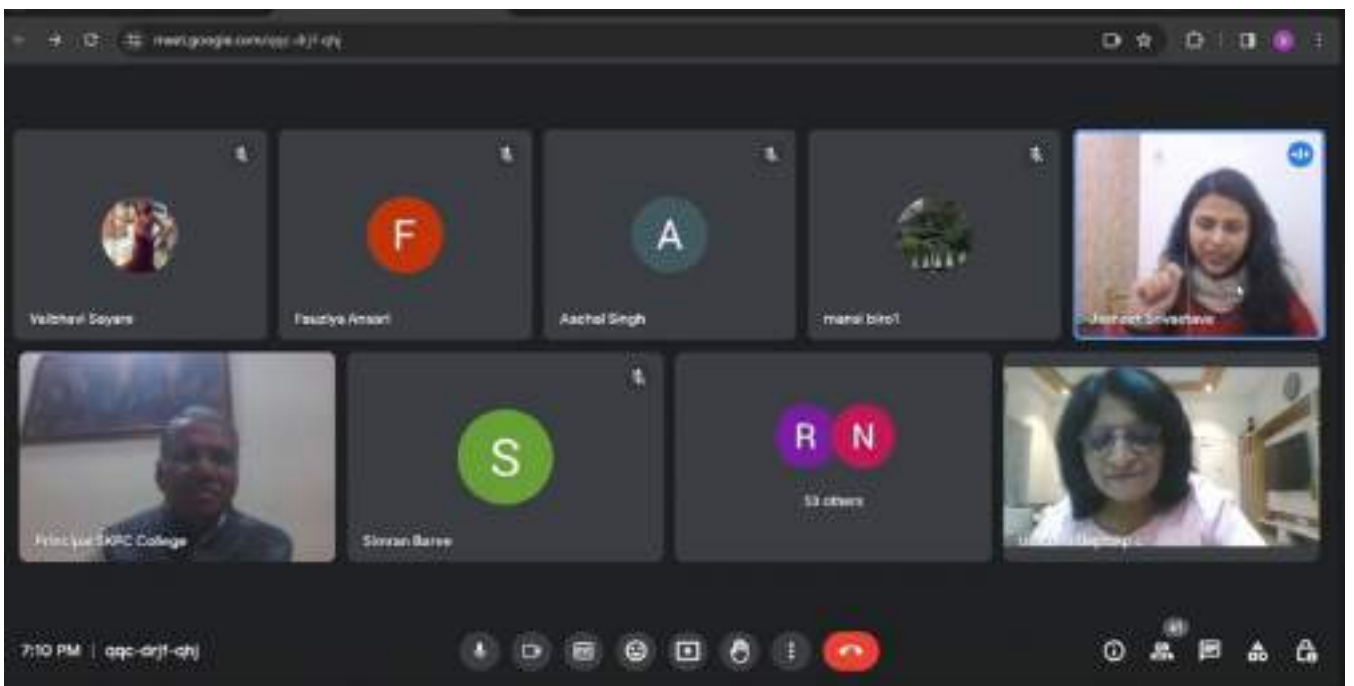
meet.google.com/qqc-drjf-qhj

F

A

Vaibhavi Soyam

Fauziya Ansari

Aachal Singh

mansi biro1

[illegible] Srivastava

S

R N

53 others

Principal SKPC College

Simran Barve

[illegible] Dagdiya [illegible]

7:10 PM | qqc-drjf-qhj

61